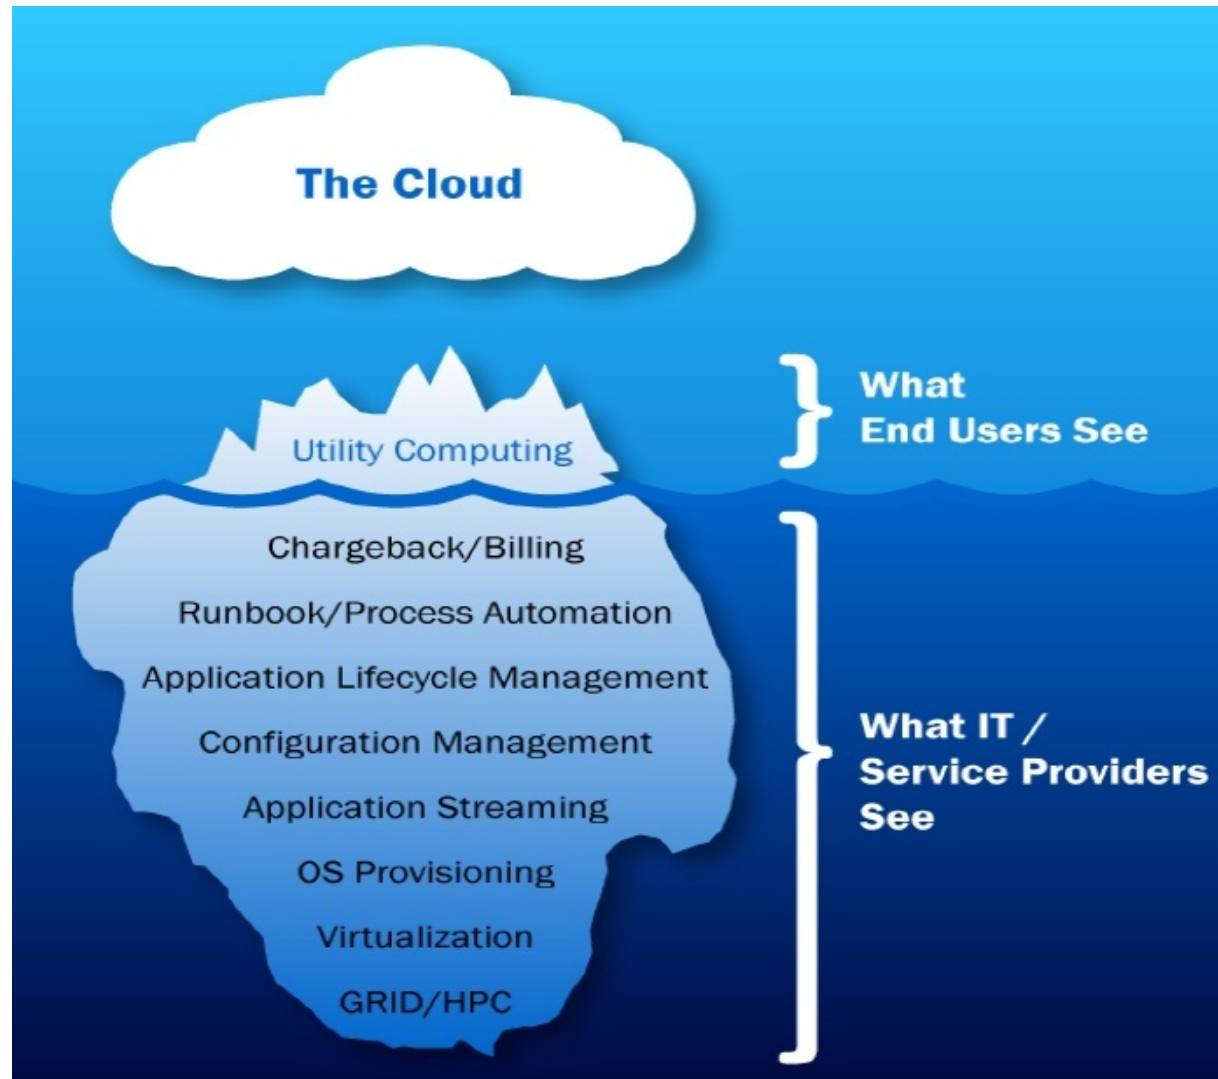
The Cloud

Utility Computing

What End Users See

Chargeback/Billing

Runbook/Process Automation

Application Lifecycle Management

Configuration Management

Application Streaming

OS Provisioning

Virtualization

GRID/HPC

What IT / Service Providers See